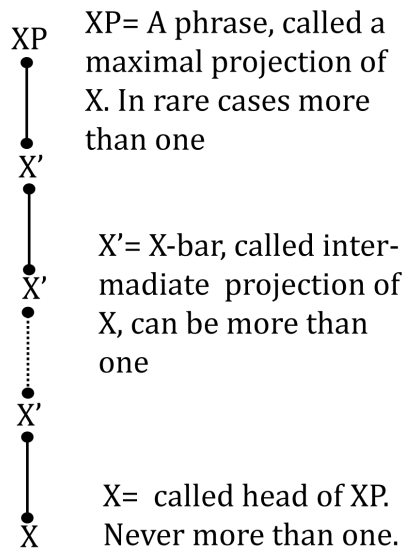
XP
X'
X'
X'
X

XP= A phrase, called a maximal projection of X. In rare cases more than one

X'= X-bar, called intermadiate projection of X, can be more than one

X= called head of XP. Never more than one.